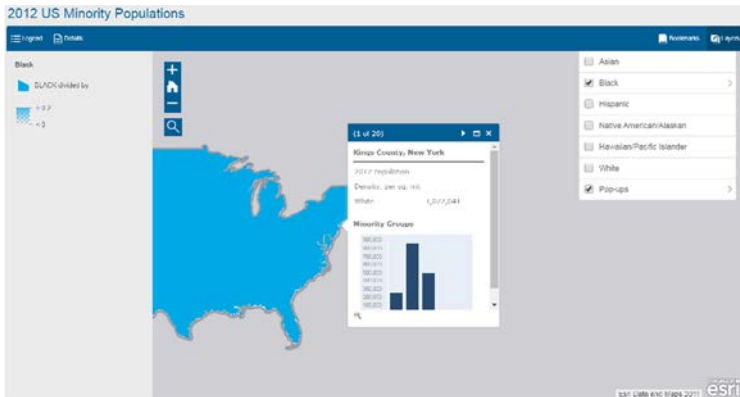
2012 US Minority Populations

Legend Details

Bookmarks Layers

Black

BLACK divided by

> 0.7

< 3

Asian

Black

Hispanic

Native American/Alaskan

Hawaiian/Pacific Islander

White

Pop-ups

(1 of 20)

Kings County, New York

2012 Population

Density, per sq. mi.

White 1,077,041

Minority Groups

900,000
800,000
700,000
600,000
500,000
400,000
300,000
200,000
100,000

Esri Data and Maps 2011 esri